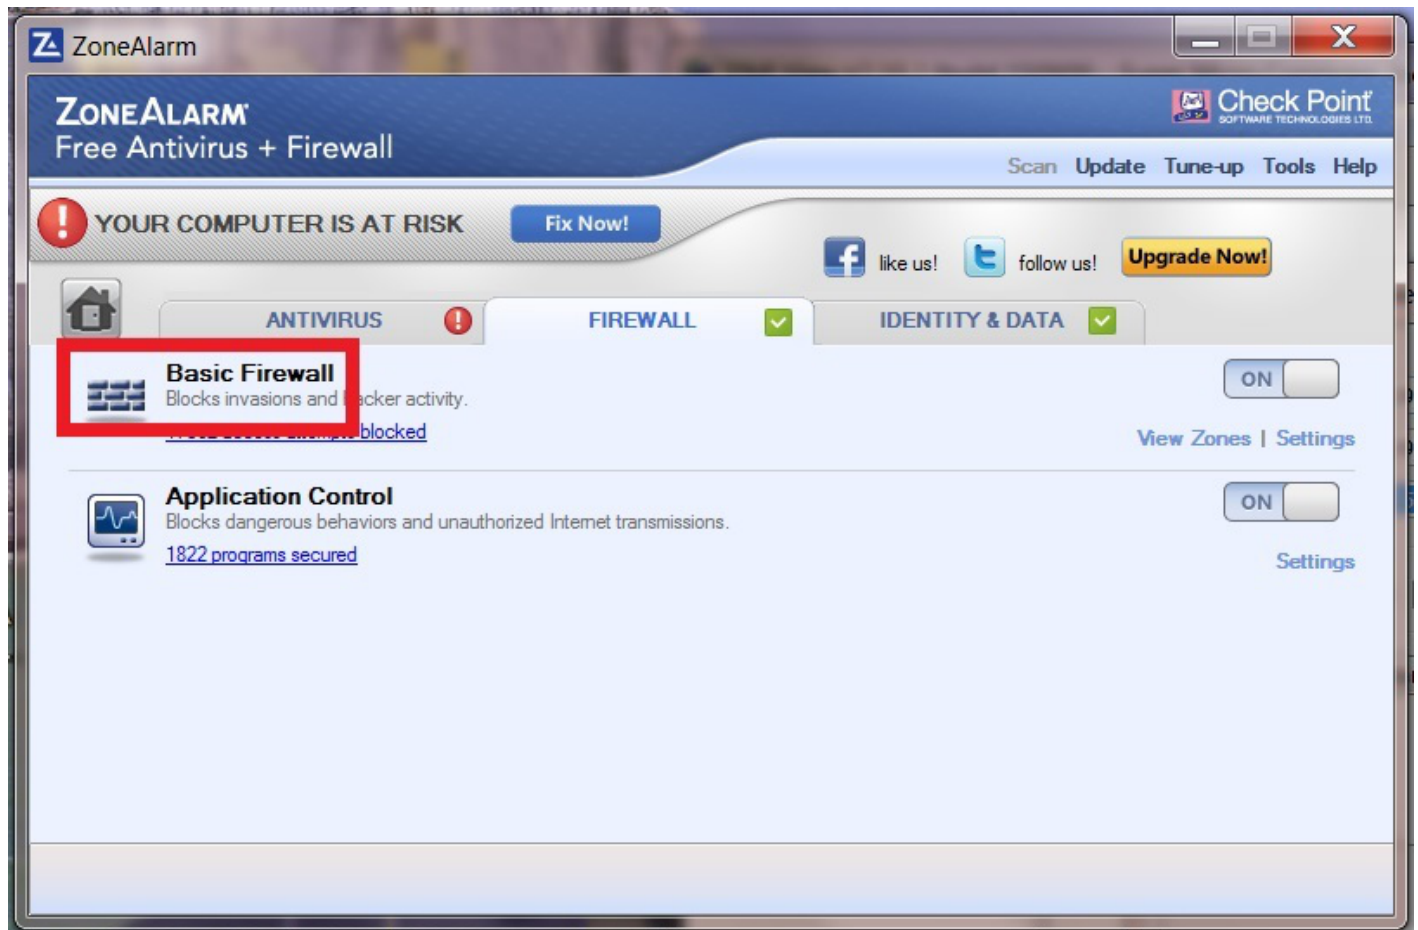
ZoneAlarm

ZONEALARM
Free Antivirus + Firewall

Check Point
SOFTWARE TECHNOLOGIES LTD.

Scan Update Tune-up Tools Help

YOUR COMPUTER IS AT RISK Fix Now!

like us! follow us! Upgrade Now!

ANTIVIRUS FIREWALL IDENTITY & DATA

Basic Firewall
Blocks invasions and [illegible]cker activity.
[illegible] blocked

ON
View Zones | Settings

Application Control
Blocks dangerous behaviors and unauthorized Internet transmissions.
1822 programs secured

ON
Settings